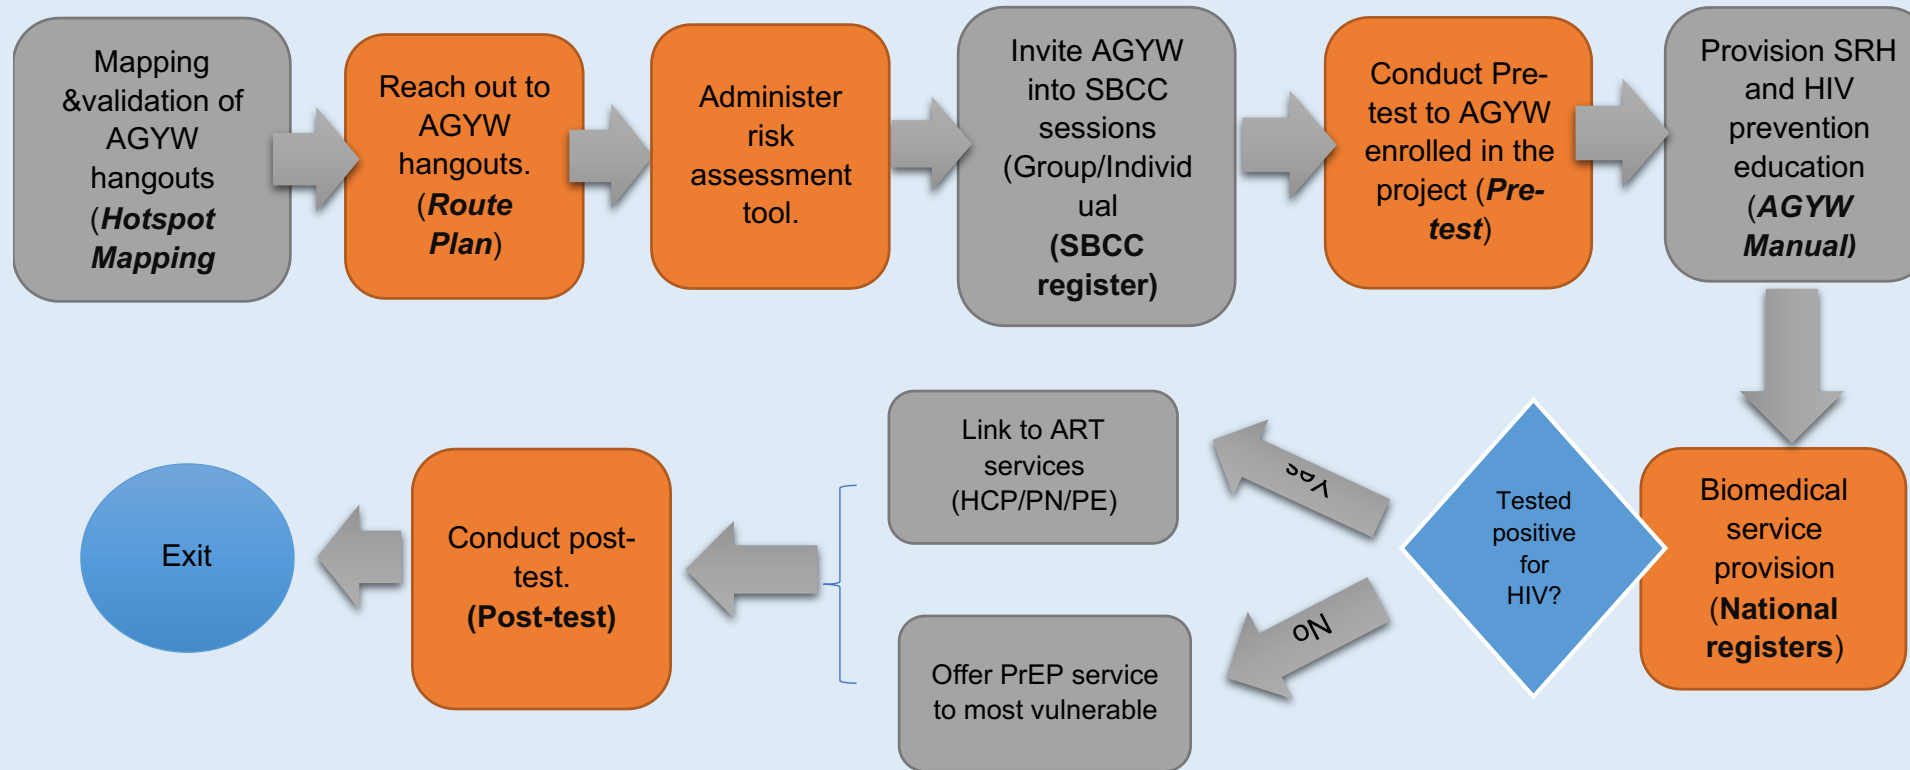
Mapping &validation of AGYW hangouts (Hotspot Mapping

Reach out to AGYW hangouts. (Route Plan)

Administer risk assessment tool.

Invite AGYW into SBCC sessions (Group/Individual (SBCC register)

Conduct Pre-test to AGYW enrolled in the project (Pre-test)

Provision SRH and HIV prevention education (AGYW Manual)

Biomedical service provision (National registers)

Tested positive for HIV?

Yes

No

Link to ART services (HCP/PN/PE)

Offer PrEP service to most vulnerable

Conduct post-test. (Post-test)

Exit